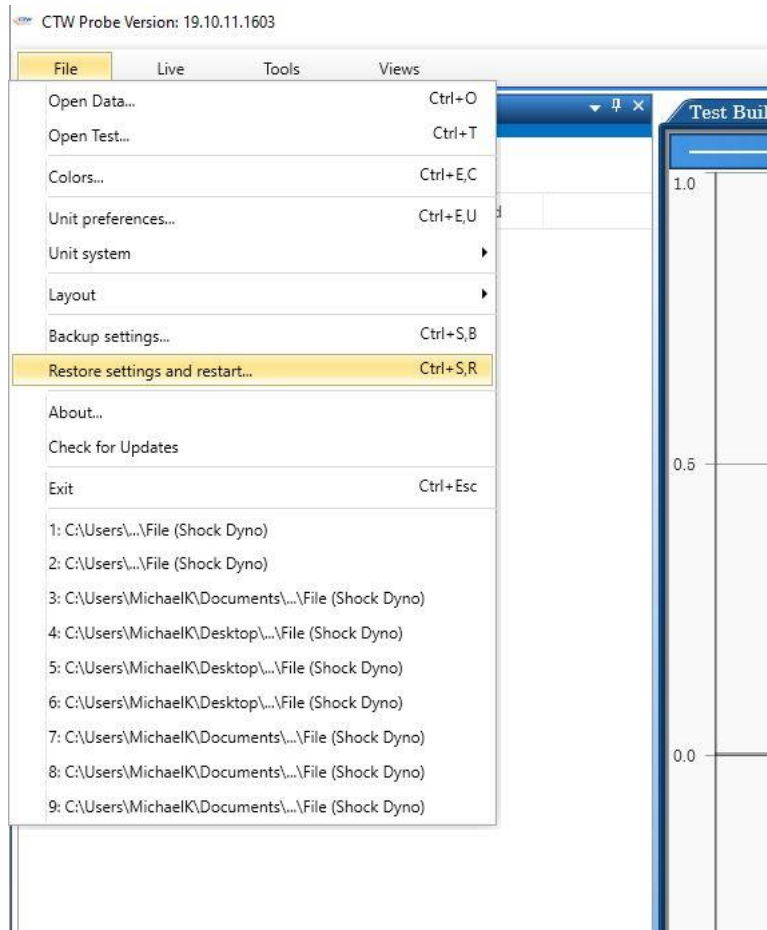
CTW Probe Version: 19.10.11.1603

File Live Tools Views

Open Data... Ctrl+O
Open Test... Ctrl+T
Colors... Ctrl+E,C
Unit preferences... Ctrl+E,U
Unit system
Layout
Backup settings... Ctrl+S,B
Restore settings and restart... Ctrl+S,R
About...
Check for Updates
Exit Ctrl+Esc
1: C:\Users\...\File (Shock Dyno)
2: C:\Users\...\File (Shock Dyno)
3: C:\Users\MichaelK\Documents\...\File (Shock Dyno)
4: C:\Users\MichaelK\Desktop\...\File (Shock Dyno)
5: C:\Users\MichaelK\Desktop\...\File (Shock Dyno)
6: C:\Users\MichaelK\Desktop\...\File (Shock Dyno)
7: C:\Users\MichaelK\Documents\...\File (Shock Dyno)
8: C:\Users\MichaelK\Documents\...\File (Shock Dyno)
9: C:\Users\MichaelK\Documents\...\File (Shock Dyno)

Test Buil

1.0
0.5
0.0